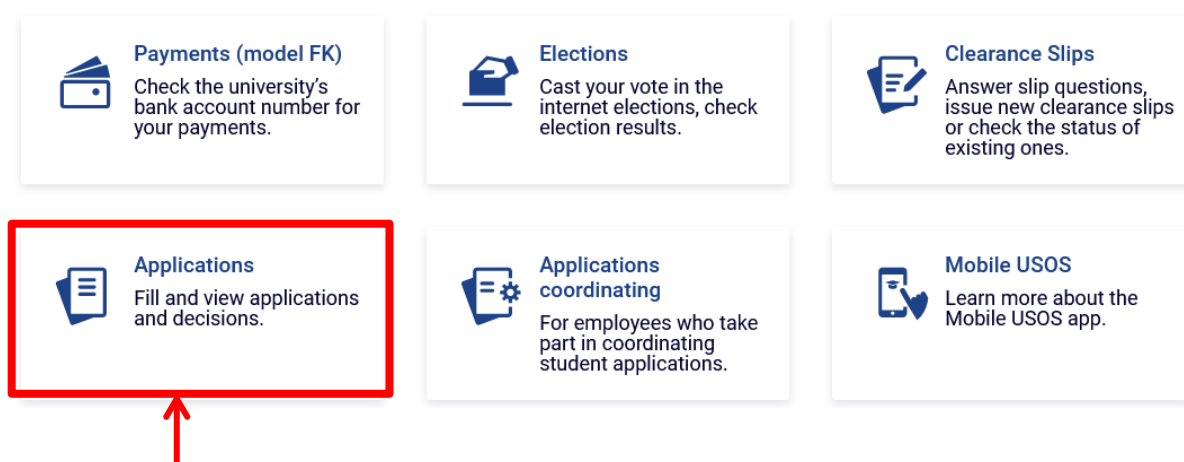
Payments (model FK)
Check the university's bank account number for your payments.

Elections
Cast your vote in the internet elections, check election results.

Clearance Slips
Answer slip questions, issue new clearance slips or check the status of existing ones.

Applications
Fill and view applications and decisions.

Applications coordinating
For employees who take part in coordinating student applications.

Mobile USOS
Learn more about the Mobile USOS app.